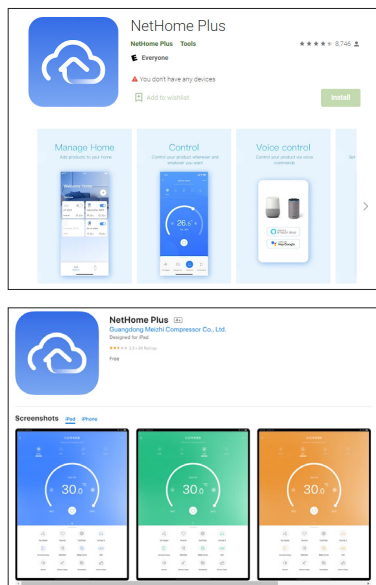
NetHome Plus

NetHome Plus Tools

8,746

E Everyone

You don't have any devices

Add to wishlist

Install

Manage Home

Add products to your home

Welcome Home

Control

Control your product wherever and whenever you want

26.5

Voice control

Control your product via voice commands

NetHome Plus 4+

Guangdong Meizhi Compressor Co., Ltd.

Designed for iPad

Free

Screenshots iPad iPhone

30.0

30.0

30.0